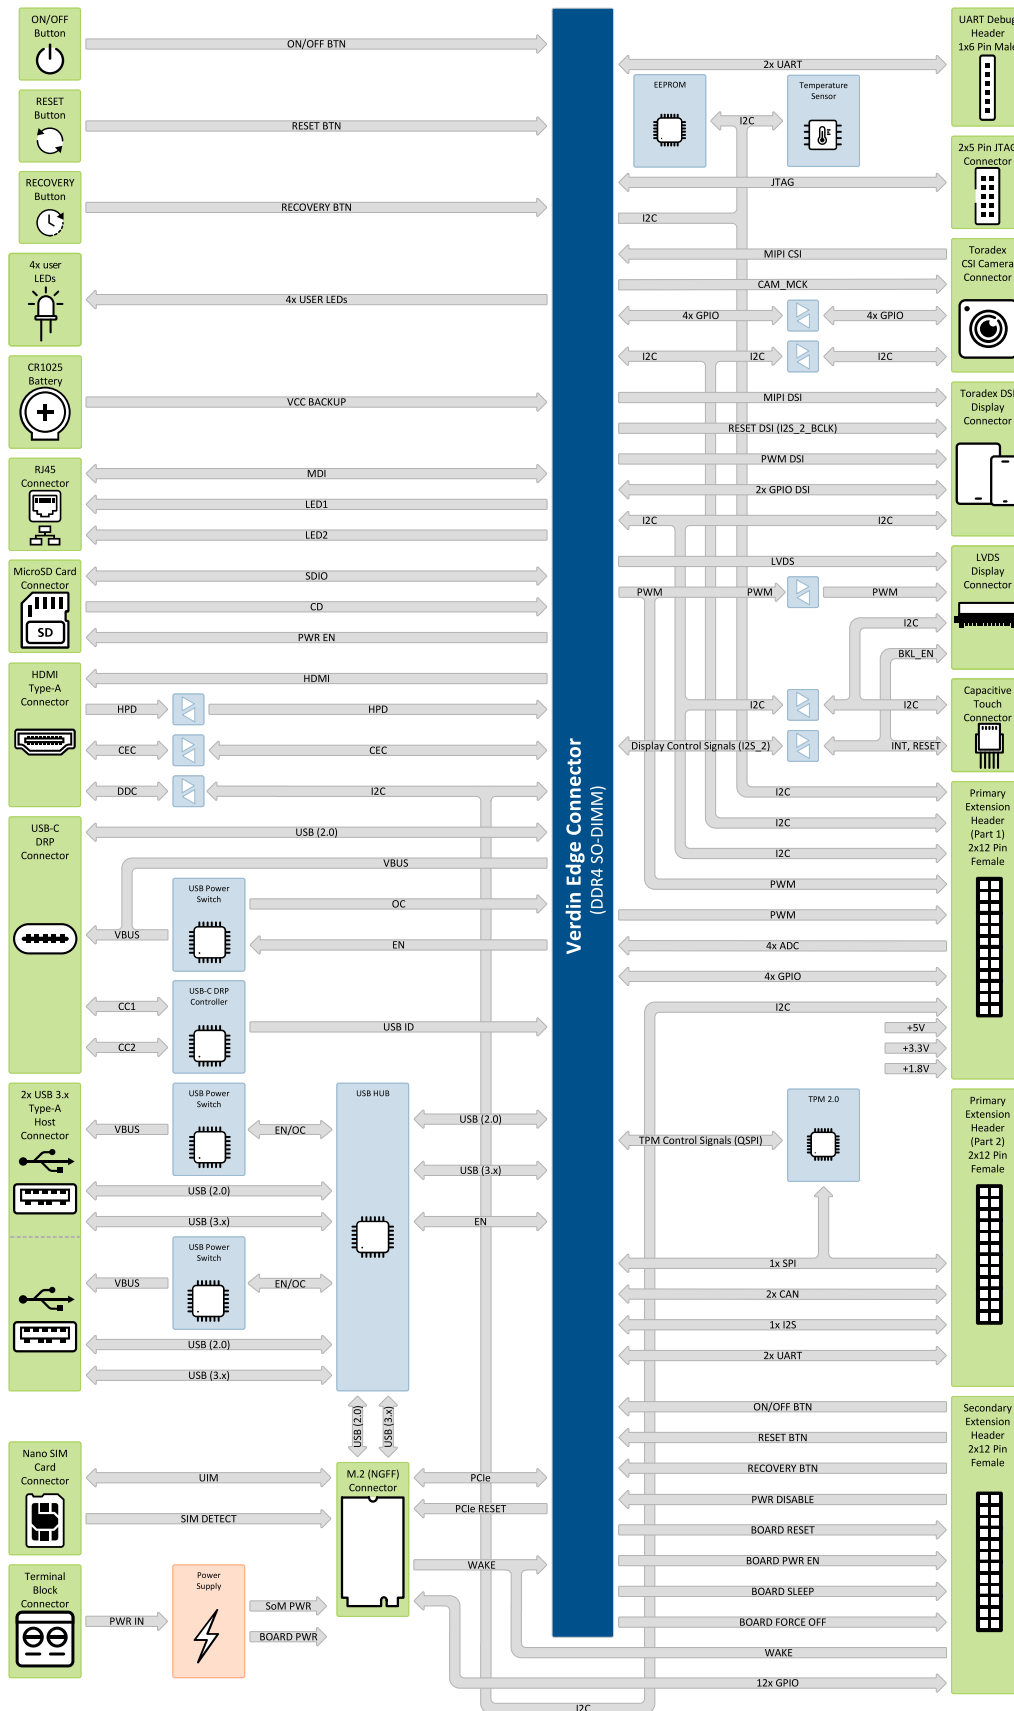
ON/OFF Button
ON/OFF BTN
RESET Button
RESET BTN
RECOVERY Button
RECOVERY BTN
4x user LEDs
4x USER LEDs
CR1025 Battery
VCC BACKUP
RJ45 Connector
MDI
LED1
LED2
MicroSD Card Connector
SDIO
CD
PWR EN
HDMI Type-A Connector
HDMI
HPD
HPD
CEC
CEC
DDC
I2C
USB-C DRP Connector
USB (2.0)
VBUS
VBUS
USB Power Switch
OC
EN
CC1
CC2
USB-C DRP Controller
USB ID
2x USB 3.x Type-A Host Connector
VBUS
USB Power Switch
EN/OC
USB HUB
USB (2.0)
USB (3.x)
EN
USB (2.0)
USB (3.x)
VBUS
USB Power Switch
EN/OC
USB (2.0)
USB (3.x)
USB (2.0)
USB (3.x)
Nano SIM Card Connector
UIM
SIM DETECT
M.2 (NGFF) Connector
PCIe
PCIe RESET
WAKE
Terminal Block Connector
PWR IN
Power Supply
SoM PWR
BOARD PWR
Verdin Edge Connector
(DDR4 SO-DIMM)
UART Debug Header 1x6 Pin Male
2x UART
EEPROM
Temperature Sensor
I2C
2x5 Pin JTAG Connector
JTAG
I2C
Toradex CSI Camera Connector
MIPI CSI
CAM_MCK
4x GPIO
4x GPIO
I2C
I2C
I2C
Toradex DSI Display Connector
MIPI DSI
RESET DSI (I2S_2_BCLK)
PWM DSI
2x GPIO DSI
I2C
I2C
LVDS Display Connector
LVDS
PWM
PWM
PWM
I2C
BKL_EN
Capacitive Touch Connector
I2C
I2C
Display Control Signals (I2S_2)
INT, RESET
Primary Extension Header (Part 1) 2x12 Pin Female
I2C
I2C
I2C
PWM
PWM
4x ADC
4x GPIO
I2C
+5V
+3.3V
+1.8V
Primary Extension Header (Part 2) 2x12 Pin Female
TPM 2.0
TPM Control Signals (QSPI)
1x SPI
2x CAN
1x I2S
2x UART
Secondary Extension Header 2x12 Pin Female
ON/OFF BTN
RESET BTN
RECOVERY BTN
PWR DISABLE
BOARD RESET
BOARD PWR EN
BOARD SLEEP
BOARD FORCE OFF
WAKE
12x GPIO
I2C